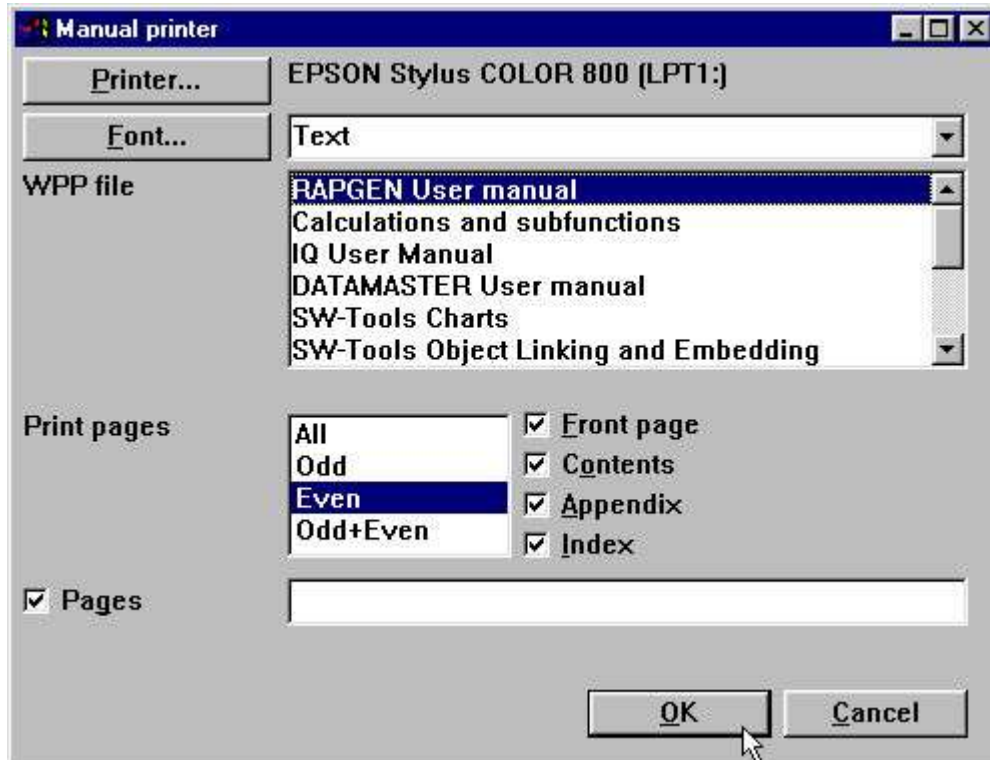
Manual printer

Printer...

EPSON Stylus COLOR 800 (LPT1:)

Font...

Text

WPP file

RAPGEN User manual
Calculations and subfunctions
IQ User Manual
DATAMASTER User manual
SW-Tools Charts
SW-Tools Object Linking and Embedding

Print pages

All
Odd
Even
Odd+Even

Front page
Contents
Appendix
Index

Pages

OK

Cancel